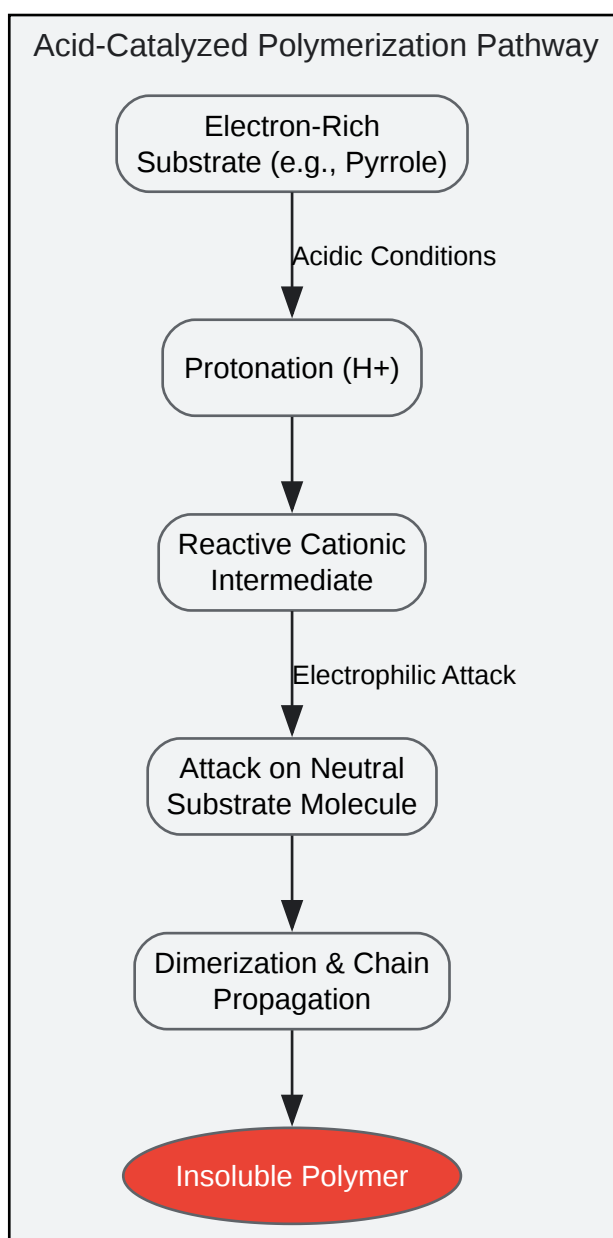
Acid-Catalyzed Polymerization Pathway

Electron-Rich Substrate (e.g., Pyrrole)

Acidic Conditions

Protonation (H+)

Reactive Cationic Intermediate

Electrophilic Attack

Attack on Neutral Substrate Molecule

Dimerization & Chain Propagation

Insoluble Polymer